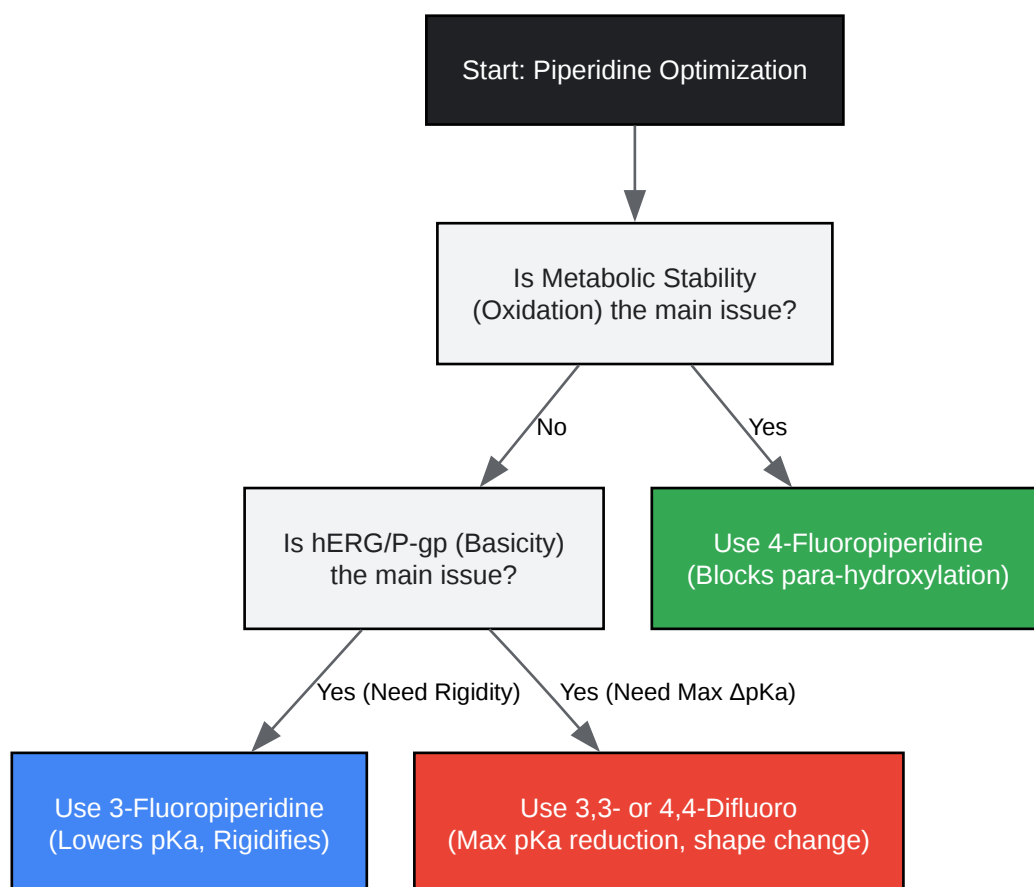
Start: Piperidine Optimization

Is Metabolic Stability (Oxidation) the main issue?

No

Yes

Is hERG/P-gp (Basicity) the main issue?

Use 4-Fluoropiperidine (Blocks para-hydroxylation)

Yes (Need Rigidity)

Yes (Need Max ΔpKa)

Use 3-Fluoropiperidine (Lowers pKa, Rigidifies)

Use 3,3- or 4,4-Difluoro (Max pKa reduction, shape change)